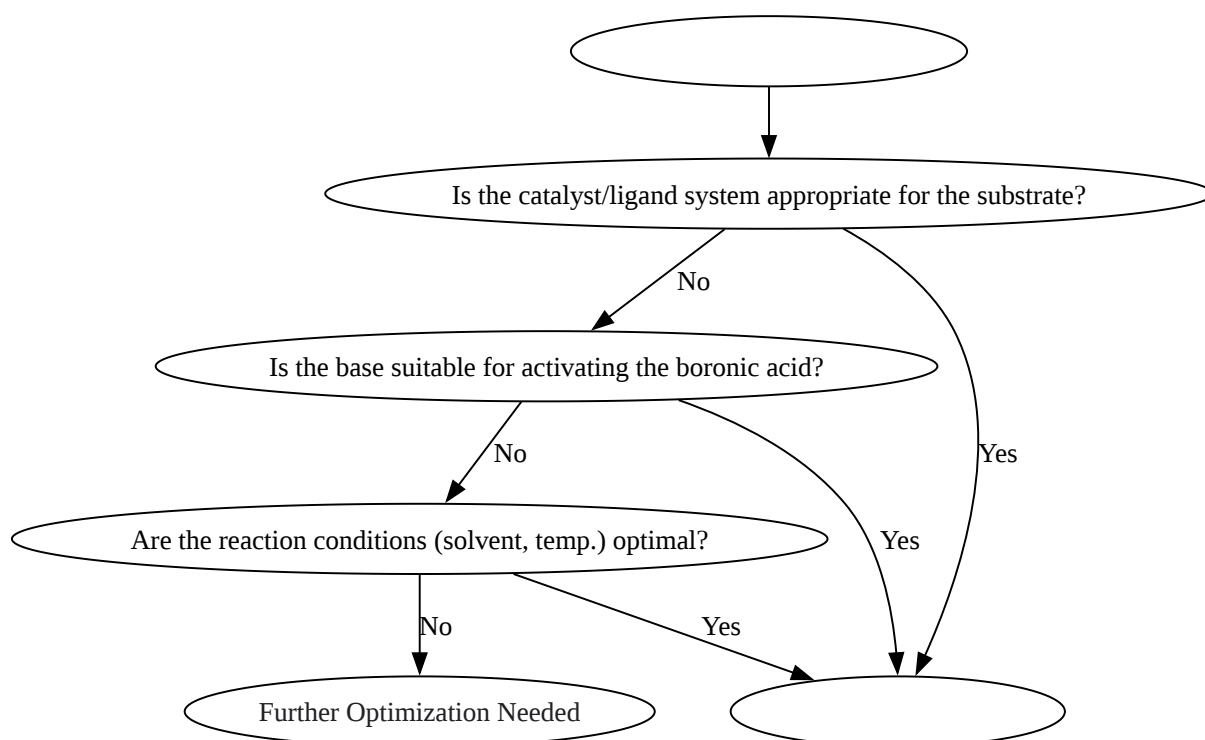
Is the catalyst/ligand system appropriate for the substrate?

No

Yes

Is the base suitable for activating the boronic acid?

No

Yes

Are the reaction conditions (solvent, temp.) optimal?

No

Yes

Further Optimization Needed